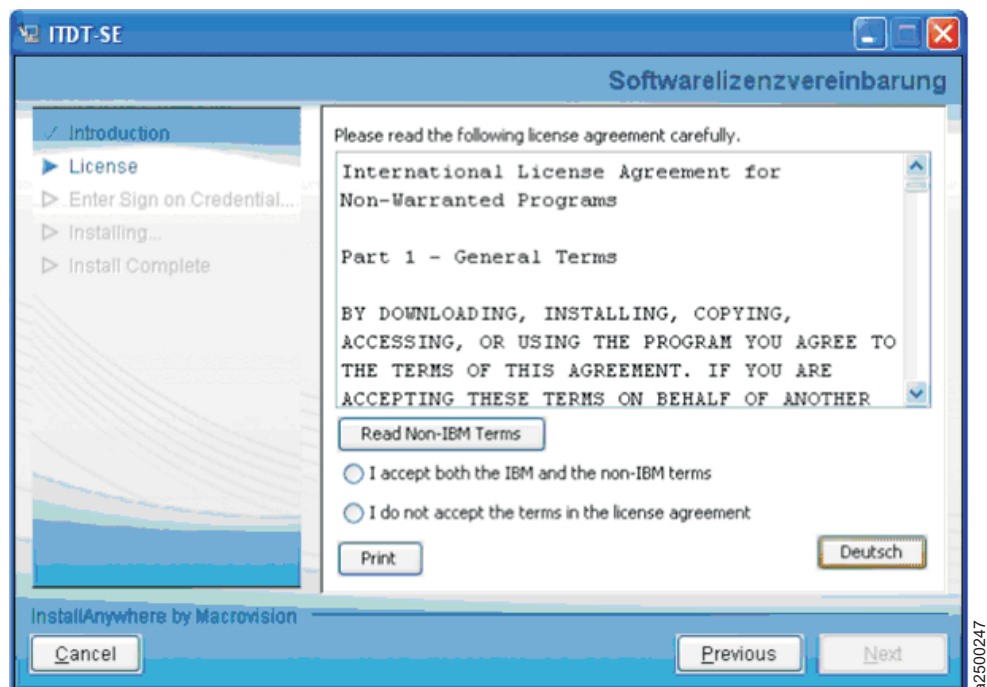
ITDT-SE

Softwarelizenzvereinbarung

✓ Introduction
▶ License
▷ Enter Sign on Credential...
▷ Installing...
▷ Install Complete

Please read the following license agreement carefully.

International License Agreement for Non-Warranted Programs

Part 1 - General Terms

BY DOWNLOADING, INSTALLING, COPYING, ACCESSING, OR USING THE PROGRAM YOU AGREE TO THE TERMS OF THIS AGREEMENT. IF YOU ARE ACCEPTING THESE TERMS ON BEHALF OF ANOTHER

Read Non-IBM Terms

I accept both the IBM and the non-IBM terms

I do not accept the terms in the license agreement

Print

Deutsch

InstallAnywhere by Macrovision

Cancel

Previous

Next

a2500247